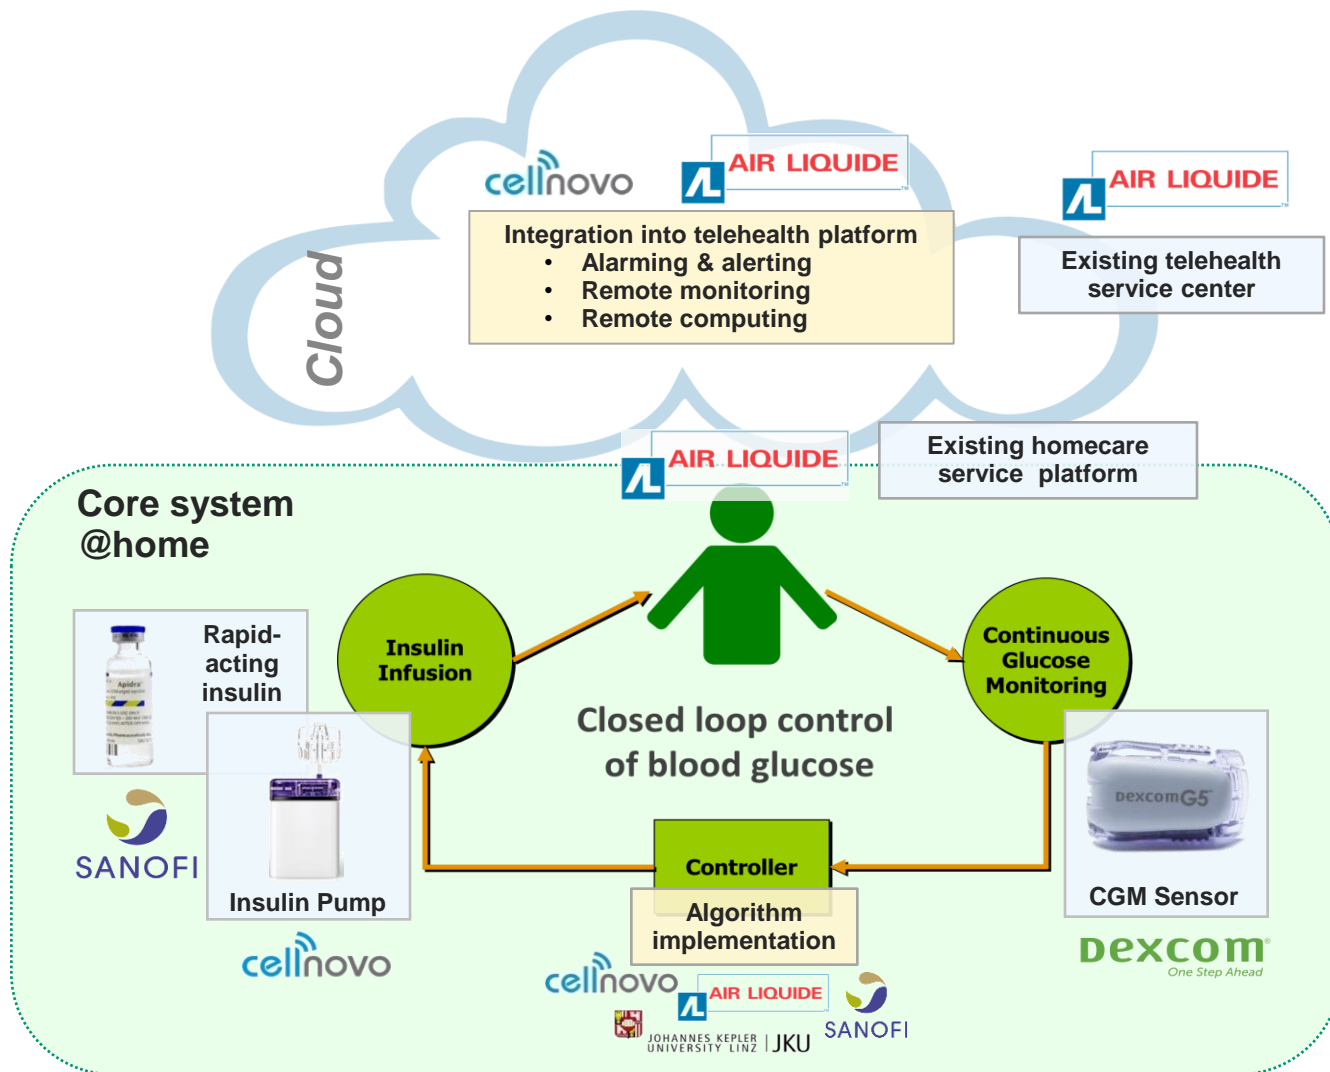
Cloud

cellnovo

AIR LIQUIDE

Integration into telehealth platform
• Alarming & alerting
• Remote monitoring
• Remote computing

AIR LIQUIDE

Existing telehealth service center

AIR LIQUIDE

Existing homecare service platform

Core system @home

Rapid-acting insulin

Apidra

SANOFI

Insulin Pump

cellnovo

Insulin Infusion

Closed loop control of blood glucose

Continuous Glucose Monitoring

dexcomG5

CGM Sensor

Dexcom
One Step Ahead

Controller

Algorithm implementation

cellnovo

AIR LIQUIDE

SANOFI

JOHANNES KEPLER UNIVERSITY LINZ | JKU